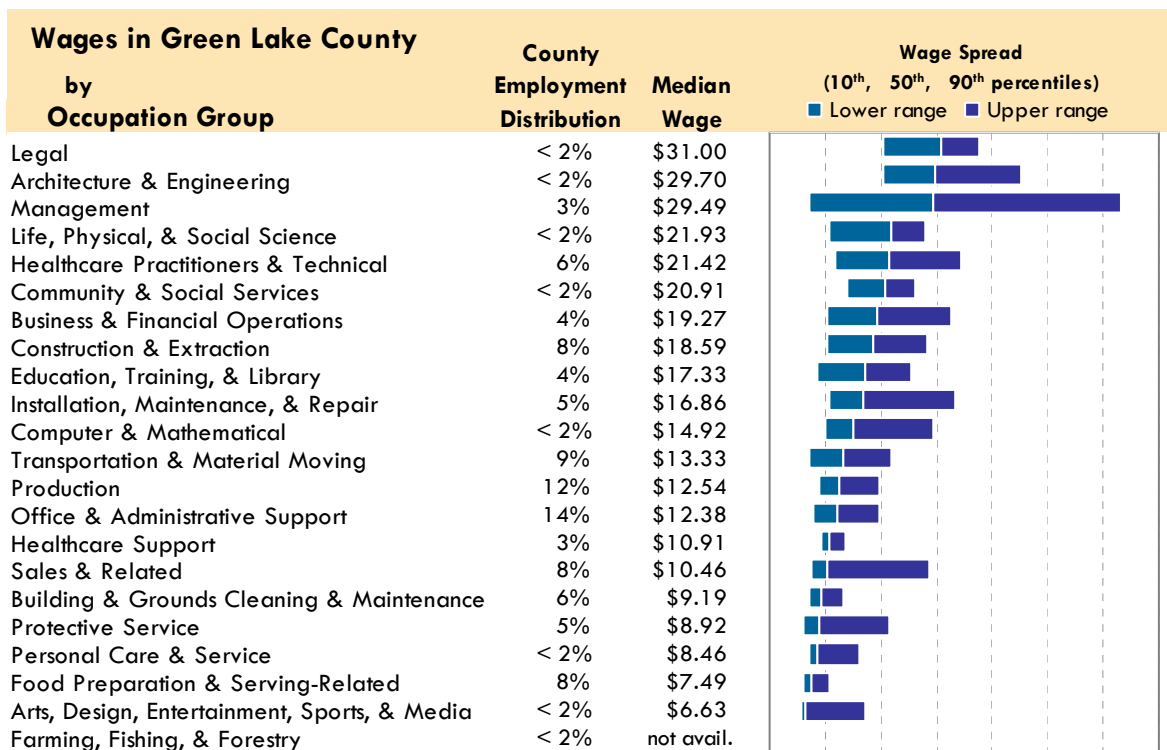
Wages in Green Lake County
by
Occupation Group

| | County Employment Distribution | Median Wage |
|---|---|---|
| Legal | < 2% | \$31.00 |
| Architecture & Engineering | < 2% | \$29.70 |
| Management | 3% | \$29.49 |
| Life, Physical, & Social Science | < 2% | \$21.93 |
| Healthcare Practitioners & Technical | 6% | \$21.42 |
| Community & Social Services | < 2% | \$20.91 |
| Business & Financial Operations | 4% | \$19.27 |
| Construction & Extraction | 8% | \$18.59 |
| Education, Training, & Library | 4% | \$17.33 |
| Installation, Maintenance, & Repair | 5% | \$16.86 |
| Computer & Mathematical | < 2% | \$14.92 |
| Transportation & Material Moving | 9% | \$13.33 |
| Production | 12% | \$12.54 |
| Office & Administrative Support | 14% | \$12.38 |
| Healthcare Support | 3% | \$10.91 |
| Sales & Related | 8% | \$10.46 |
| Building & Grounds Cleaning & Maintenance | 6% | \$9.19 |
| Protective Service | 5% | \$8.92 |
| Personal Care & Service | < 2% | \$8.46 |
| Food Preparation & Serving-Related | 8% | \$7.49 |
| Arts, Design, Entertainment, Sports, & Media | < 2% | \$6.63 |
| Farming, Fishing, & Forestry | < 2% | not avail. |

Wage Spread
($10^{th}$, $50^{th}$, $90^{th}$ percentiles)
Lower range Upper range